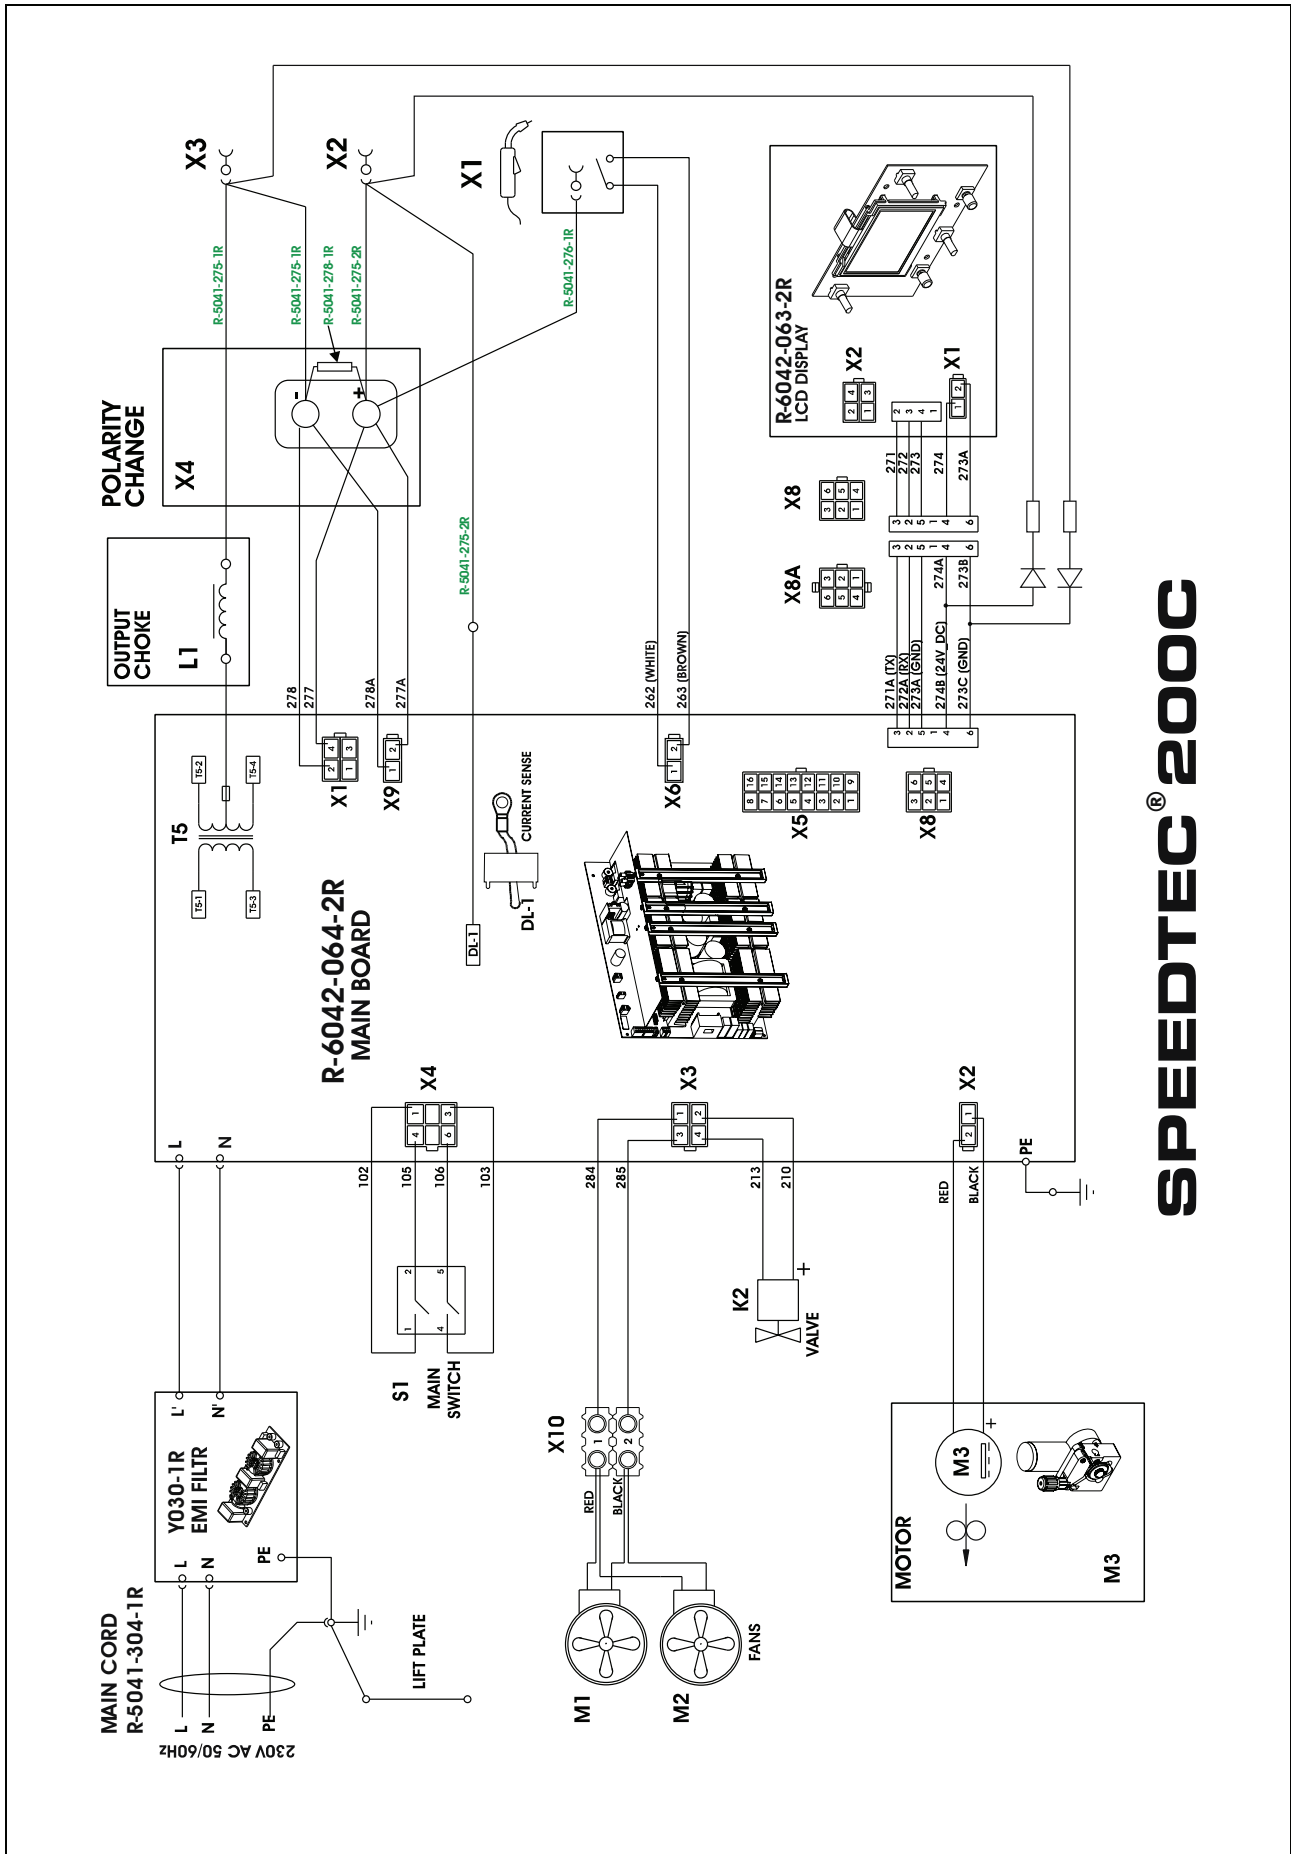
X3
X2
X1
R-5041-275-1R
R-5041-275-1R
R-5041-278-1R
R-5041-275-2R
R-5041-276-1R
R-6042-063-2R
LCD DISPLAY
X2
X1
POLARITY CHANGE
X4
-
+
OUTPUT CHOKE
L1
R-5041-275-2R
X8
X8A
271
272
273
274
273A
274A
273B
262 (WHITE)
263 (BROWN)
271A (TX)
272A (RX)
273A (GND)
274B (24V_DC)
273C (GND)
278
277
278A
277A
T5
T5-2
T5-4
T5-1
T5-3
X1
X9
X6
CURRENT SENSE
DL-1
DL-1
X5
X8
R-6042-064-2R
MAIN BOARD
X4
X3
X2
L
N
PE
102
105
106
103
284
285
213
210
RED
BLACK
K2
VALVE
+
S1
MAIN SWITCH
Y030-1R
EMI FILTR
L'
N'
L
N
PE
X10
RED
BLACK
MOTOR
M3
M3
+
MAIN CORD
R-5041-304-1R
L
N
PE
230V AC 50/60Hz
LIFT PLATE
M1
M2
FANS
SPEEDTEC® 200C